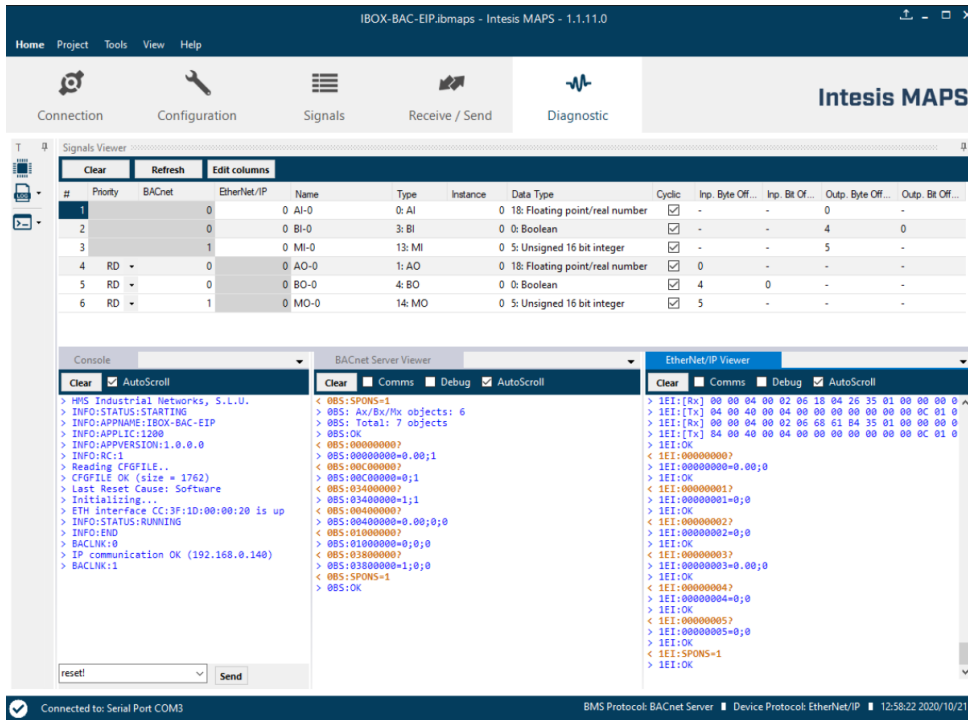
IBOX-BAC-EIP.ibmaps - Intesis MAPS - 1.1.11.0

Home Project Tools View Help

Connection Configuration Signals Receive / Send Diagnostic

Intesis MAPS

Signals Viewer

Clear Refresh Edit columns

| # | Priority | BACnet | EtherNet/IP | Name | Type | Instance | Data Type | Cyclic | Inp. Byte Off... | Inp. Bit Of... | Outp. Byte Off... | Outp. Bit Off... |
|---|---|---|---|---|---|---|---|---|---|---|---|---|
| 1 | | 0 | 0 | AI-0 | 0: AI | 0 | 18: Floating point/real number | ☑ | - | - | 0 | - |
| 2 | | 0 | 0 | BI-0 | 3: BI | 0 | 0: Boolean | ☑ | - | - | 4 | 0 |
| 3 | | 1 | 0 | MI-0 | 13: MI | 0 | 5: Unsigned 16 bit integer | ☑ | - | - | 5 | - |
| 4 | RD | 0 | 0 | AO-0 | 1: AO | 0 | 18: Floating point/real number | ☑ | 0 | - | - | - |
| 5 | RD | 0 | 0 | BO-0 | 4: BO | 0 | 0: Boolean | ☑ | 4 | 0 | - | - |
| 6 | RD | 1 | 0 | MO-0 | 14: MO | 0 | 5: Unsigned 16 bit integer | ☑ | 5 | - | - | - |

Console

Clear AutoScroll

> HMS Industrial Networks, S.L.U.
> INFO:STATUS:STARTING
> INFO:APPNAME:IBOX-BAC-EIP
> INFO:APPLIC:1200
> INFO:APPVERSION:1.0.0.0
> INFO:RC:1
> Reading CFGFILE..
> CFGFILE OK (size = 1762)
> Last Reset Cause: Software
> Initializing...
> ETH interface CC:3F:1D:00:00:20 is up
> INFO:STATUS:RUNNING
> INFO:END
> BACLNK:0
> IP communication OK (192.168.0.140)
> BACLNK:1

reset!

Send

BACnet Server Viewer

Clear Comms Debug AutoScroll

< 0BS:SPONS=1
> 0BS: Ax/Bx/Mx objects: 6
> 0BS: Total: 7 objects
> 0BS:OK
< 0BS:00000000?
> 0BS:00000000=0.00;1
< 0BS:00C00000?
> 0BS:00C00000=0;1
< 0BS:03400000?
> 0BS:03400000=1;1
< 0BS:00400000?
> 0BS:00400000=0.00;0;0
< 0BS:01000000?
> 0BS:01000000=0;0;0
< 0BS:03800000?
> 0BS:03800000=1;0;0
< 0BS:SPONS=1
> 0BS:OK

EtherNet/IP Viewer

Clear Comms Debug AutoScroll

> 1EI:[Rx] 00 00 04 00 02 06 18 04 26 35 01 00 00 00 0
> 1EI:[Tx] 04 00 40 00 04 00 00 00 00 00 00 00 0C 01 0
> 1EI:[Rx] 00 00 04 00 02 06 68 61 B4 35 01 00 00 00 0
> 1EI:[Tx] 84 00 40 00 04 00 00 00 00 00 00 00 0C 01 0
> 1EI:OK
< 1EI:00000000?
> 1EI:00000000=0.00;0
> 1EI:OK
< 1EI:00000001?
> 1EI:00000001=0;0
> 1EI:OK
< 1EI:00000002?
> 1EI:00000002=0;0
> 1EI:OK
< 1EI:00000003?
> 1EI:00000003=0.00;0
> 1EI:OK
< 1EI:00000004?
> 1EI:00000004=0;0
> 1EI:OK
< 1EI:00000005?
> 1EI:00000005=0;0
> 1EI:OK
< 1EI:SPONS=1
> 1EI:OK

Connected to: Serial Port COM3

BMS Protocol: BACnet Server Device Protocol: EtherNet/IP 12:58:22 2020/10/21